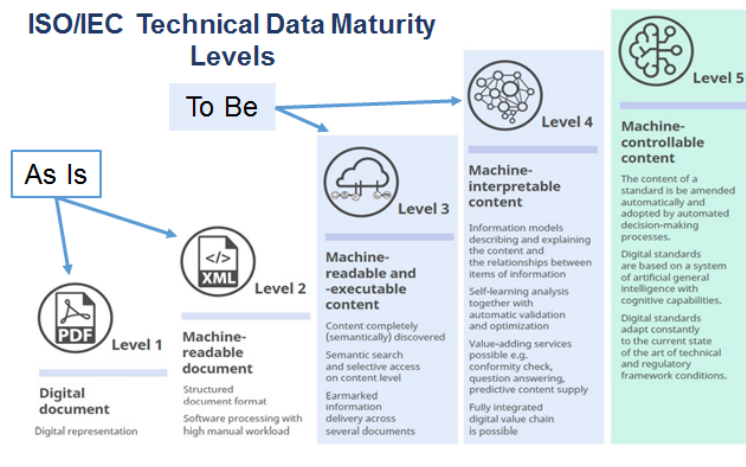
ISO/IEC Technical Data Maturity Levels

To Be

As Is

PDF

Level 1

Digital document

Digital representation

</>
XML

Level 2

Machine-readable document

Structured document format

Software processing with high manual workload

Level 3

Machine-readable and -executable content

Content completely (semantically) discovered

Semantic search and selective access on content level

Earmarked information delivery across several documents

Level 4

Machine-interpretable content

Information models describing and explaining the content and the relationships between items of information

Self-learning analysis together with automatic validation and optimization

Value-adding services possible e.g. conformity check, question answering, predictive content supply

Fully integrated digital value chain is possible

Level 5

Machine-controllable content

The content of a standard is be amended automatically and adopted by automated decision-making processes.

Digital standards are based on a system of artificial general intelligence with cognitive capabilities.

Digital standards adapt constantly to the current state of the art of technical and regulatory framework conditions.